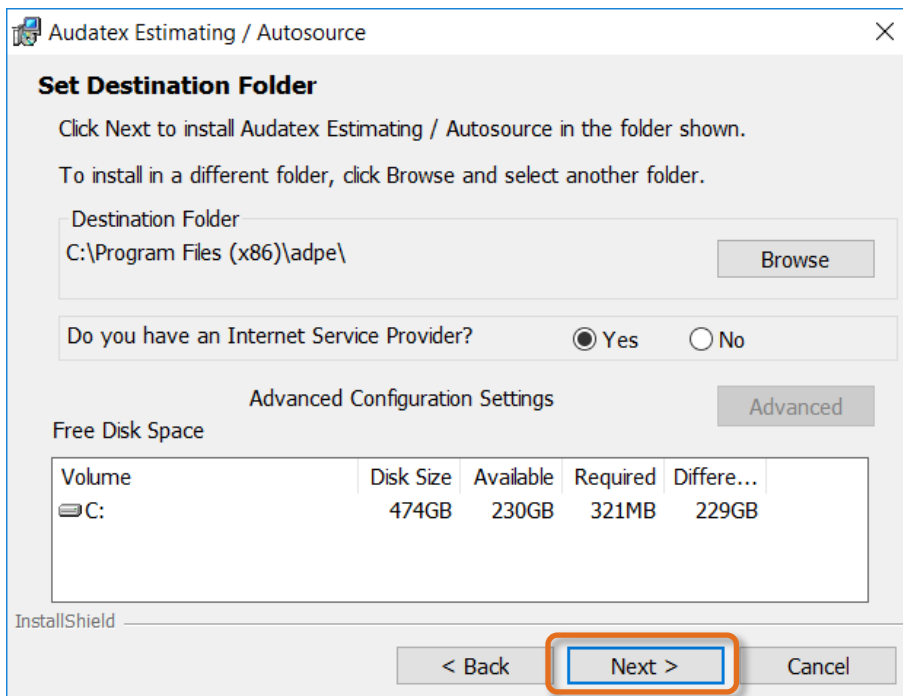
Audatex Estimating / Autosource

Set Destination Folder

Click Next to install Audatex Estimating / Autosource in the folder shown.

To install in a different folder, click Browse and select another folder.

Destination Folder
C:\Program Files (x86)\adpe\

Browse

Do you have an Internet Service Provider? Yes No

Advanced Configuration Settings

Advanced

Free Disk Space

| Volume | Disk Size | Available | Required | Differe... |
|---|---|---|---|---|
| C: | 474GB | 230GB | 321MB | 229GB |

InstallShield

< Back   Next >   Cancel